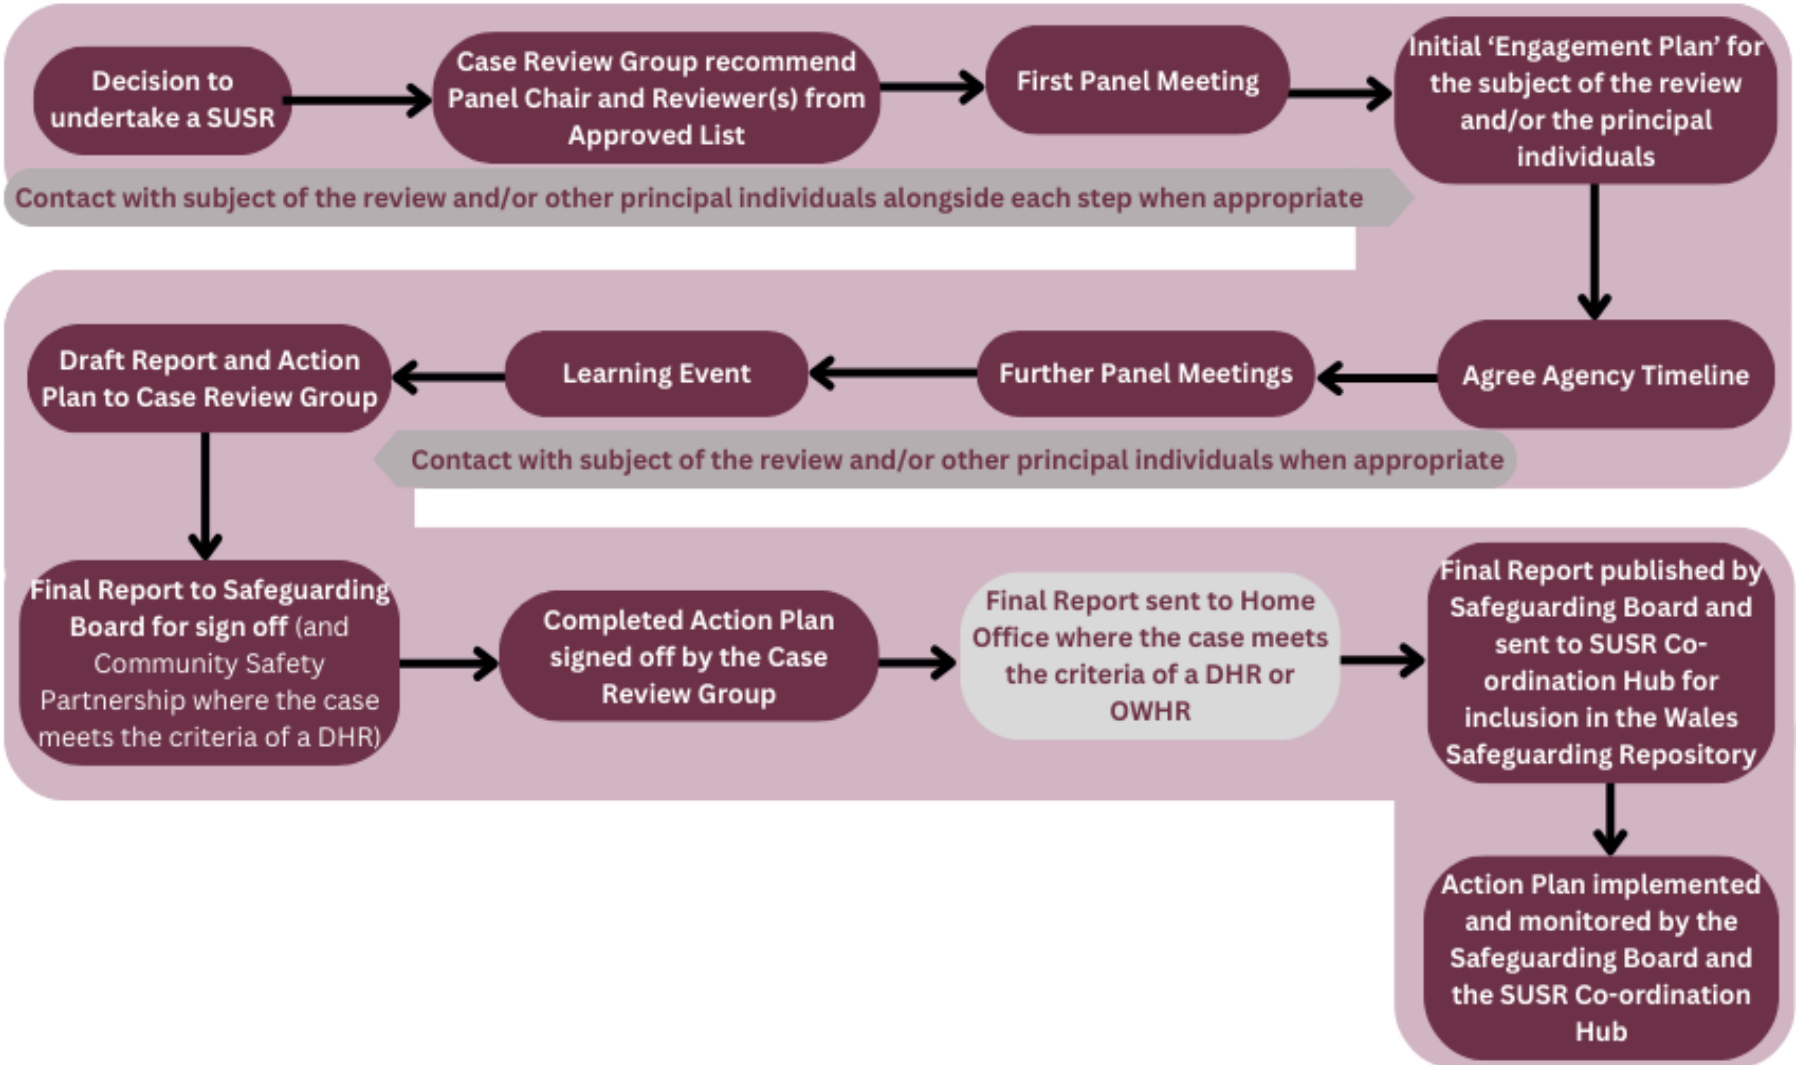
Decision to undertake a SUSR

Case Review Group recommend Panel Chair and Reviewer(s) from Approved List

First Panel Meeting

Initial 'Engagement Plan' for the subject of the review and/or the principal individuals

Contact with subject of the review and/or other principal individuals alongside each step when appropriate

Agree Agency Timeline

Further Panel Meetings

Learning Event

Draft Report and Action Plan to Case Review Group

Contact with subject of the review and/or other principal individuals when appropriate

Final Report to Safeguarding Board for sign off (and Community Safety Partnership where the case meets the criteria of a DHR)

Completed Action Plan signed off by the Case Review Group

Final Report sent to Home Office where the case meets the criteria of a DHR or OWHR

Final Report published by Safeguarding Board and sent to SUSR Co-ordination Hub for inclusion in the Wales Safeguarding Repository

Action Plan implemented and monitored by the Safeguarding Board and the SUSR Co-ordination Hub